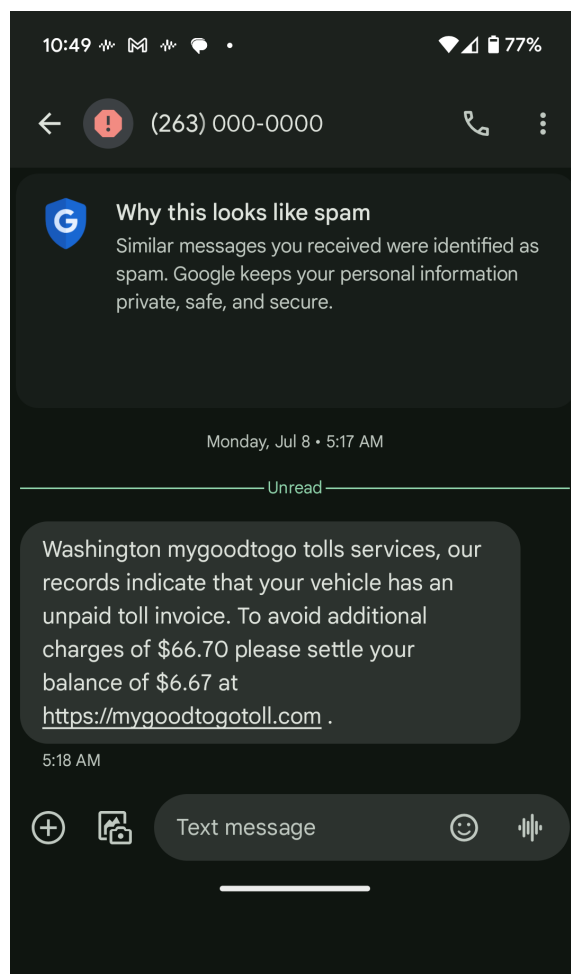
10:49 77%

(263) 000-0000

Why this looks like spam
Similar messages you received were identified as spam. Google keeps your personal information private, safe, and secure.

Monday, Jul 8 • 5:17 AM

Unread

Washington mygoodtogo tolls services, our records indicate that your vehicle has an unpaid toll invoice. To avoid additional charges of $66.70 please settle your balance of $6.67 at https://mygoodtogotoll.com .

5:18 AM

Text message